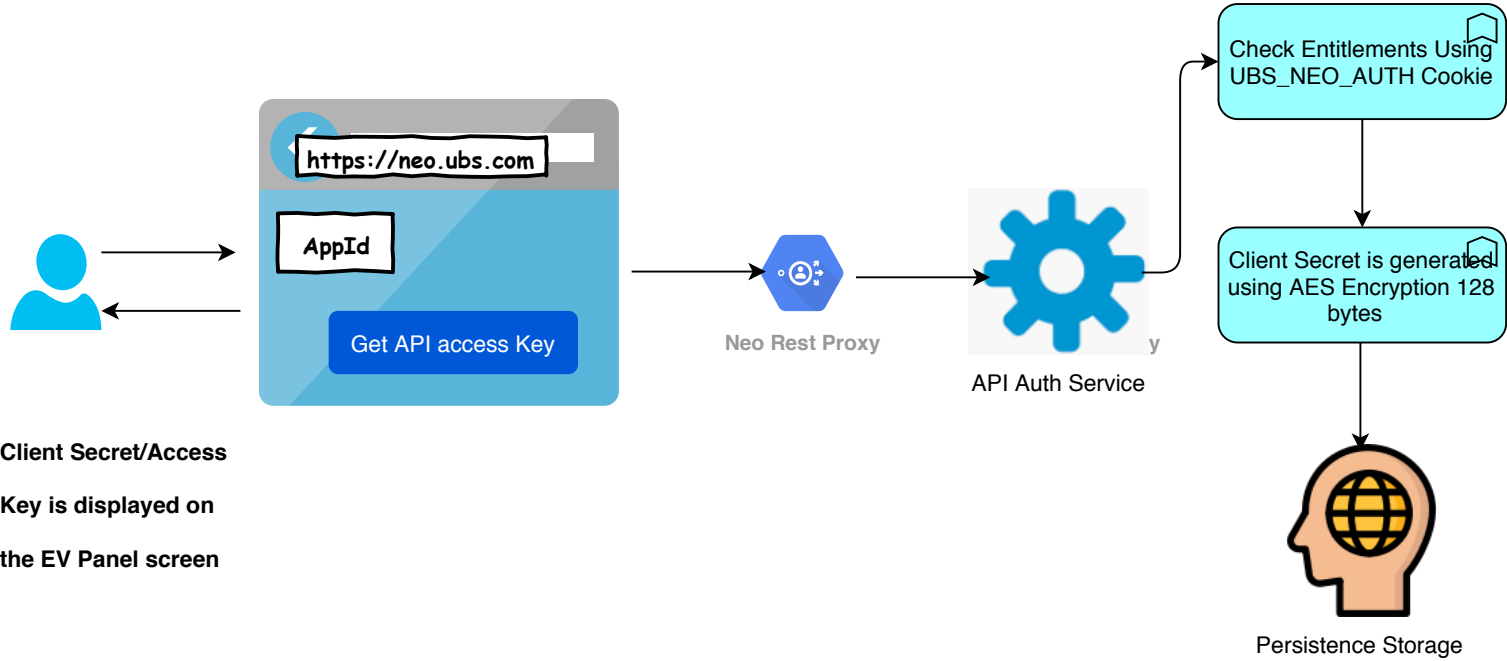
https://neo.ubs.com

AppId

Get API access Key

Client Secret/Access Key is displayed on the EV Panel screen

Neo Rest Proxy

y

API Auth Service

Check Entitlements Using UBS_NEO_AUTH Cookie

Client Secret is generated using AES Encryption 128 bytes

Persistence Storage